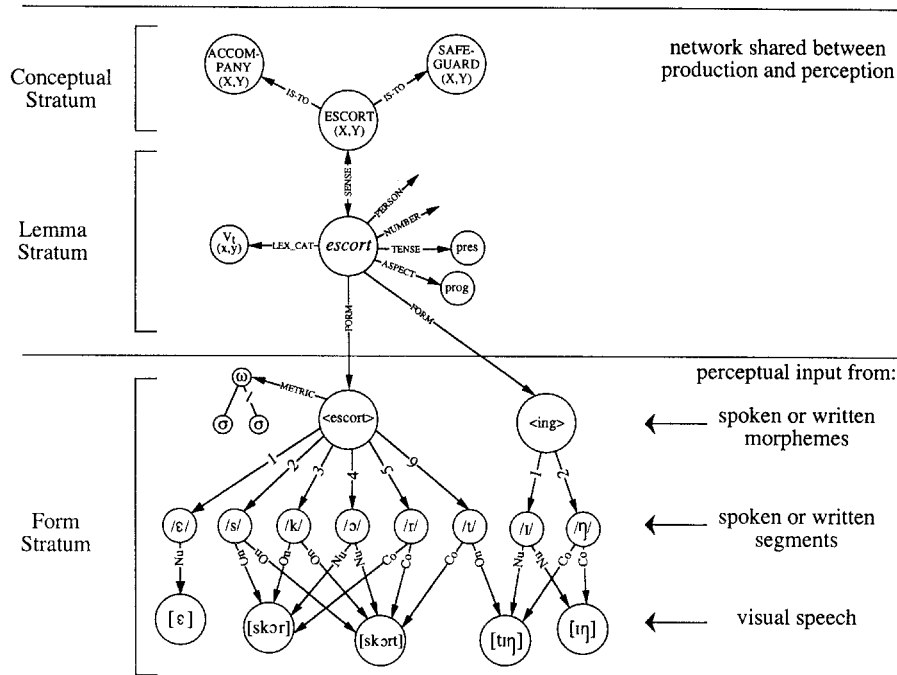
Conceptual Stratum

ACCOMPANY (X,Y)

SAFEGUARD (X,Y)

IS-TO

IS-TO

ESCORT (X,Y)

network shared between production and perception

Lemma Stratum

SENSE

PERSON

NUMBER

$V_t$ (x,y)

LEX_CAT

*escort*

TENSE

pres

ASPECT

prog

FORM

FORM

perceptual input from:

Form Stratum

ω

METRIC

σ σ

<escort>

<ing>

spoken or written morphemes

1 2 3 4 5 6

1 2

/ɛ/ /s/ /k/ /ɔ/ /r/ /t/ /ɪ/ /ŋ/

spoken or written segments

Nu On On Nu Co Co On On Nu Co Co On Nu Nu Co Co

[ɛ] [skɔr] [skɔrt] [tɪŋ] [ɪŋ]

visual speech